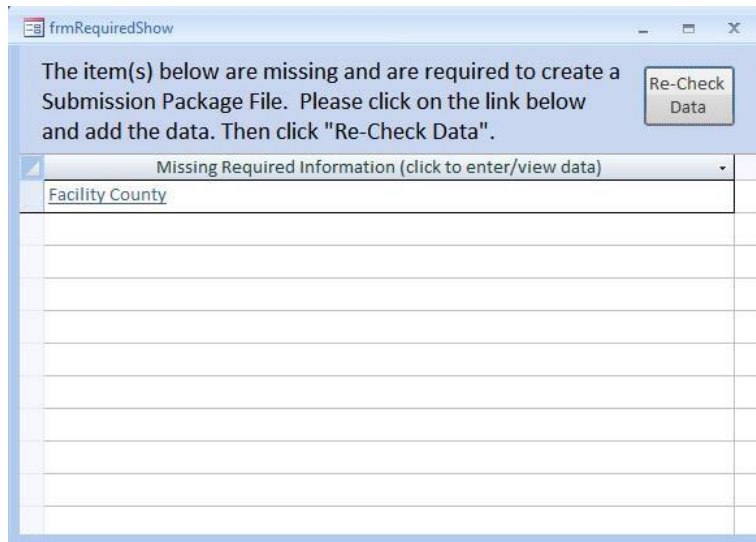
frmRequiredShow

The item(s) below are missing and are required to create a Submission Package File. Please click on the link below and add the data. Then click "Re-Check Data".

Re-Check Data

| Missing Required Information (click to enter/view data) |
|---|
| Facility County |